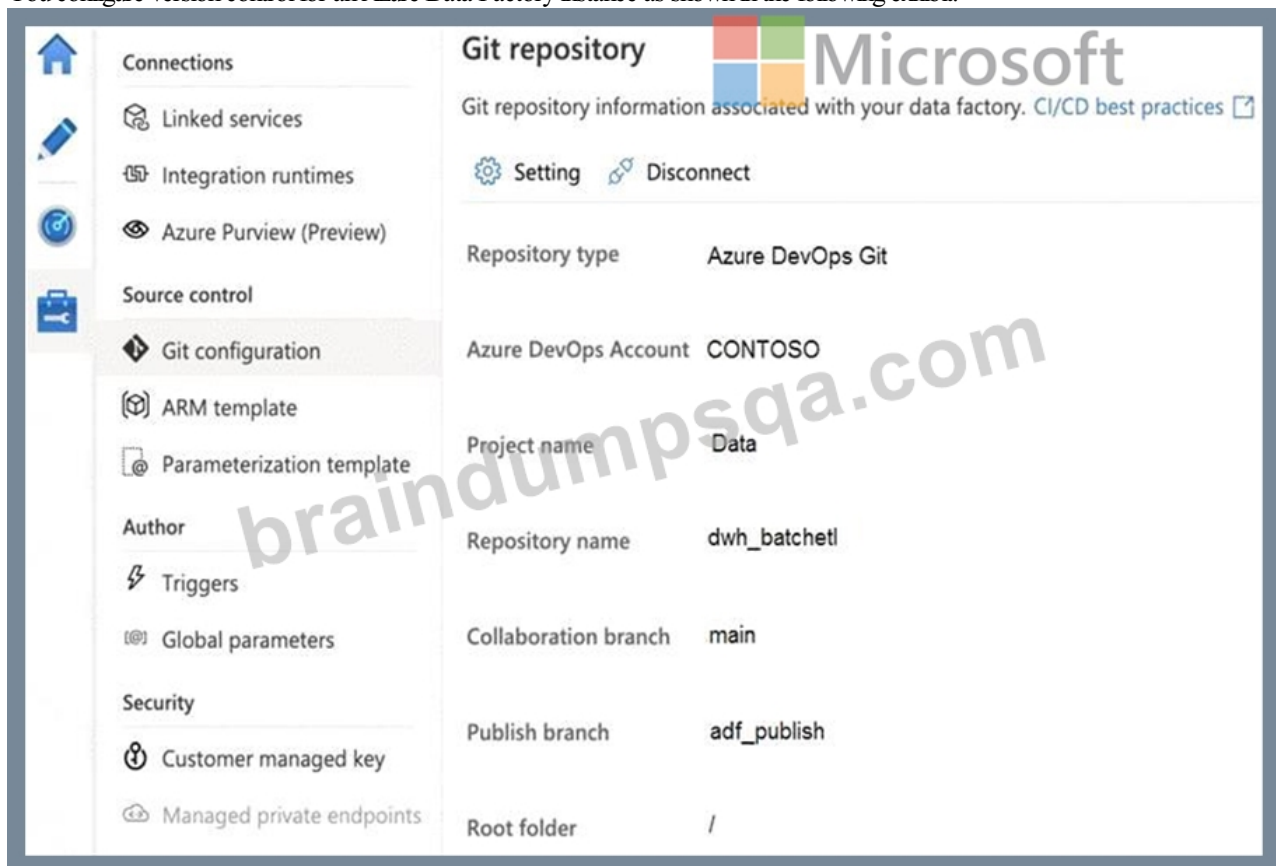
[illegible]

Connections
Linked services
Integration runtimes
Azure Purview (Preview)
Source control
Git configuration
ARM template
Parameterization template
Author
Triggers
Global parameters
Security
Customer managed key
Managed private endpoints

Git repository
Microsoft
Git repository information associated with your data factory. CI/CD best practices
Setting Disconnect

| Repository type | Azure DevOps Git |
|---|---|
| Azure DevOps Account | CONTOSO |
| Project name | Data |
| Repository name | dwh_batchetl |
| Collaboration branch | main |
| Publish branch | adf_publish |
| Root folder | / |

braindumpsqa.com